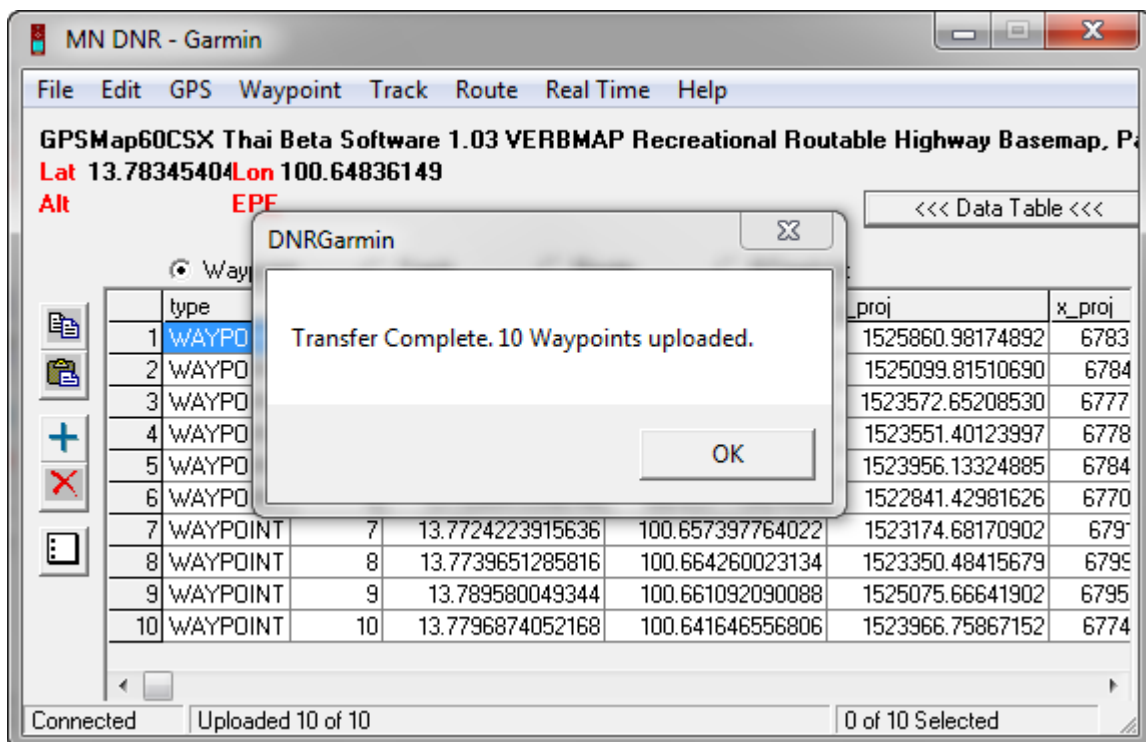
MN DNR - Garmin

File Edit GPS Waypoint Track Route Real Time Help

GPSMap60CSX Thai Beta Software 1.03 VERBMAP Recreational Routable Highway Basemap, Pa
Lat 13.78345404 Lon 100.64836149
Alt EPE

<<< Data Table <<<

Wayp

DNRGarmin

Transfer Complete. 10 Waypoints uploaded.

OK

| | type | | | | _proj | x_proj |
|---|---|---|---|---|---|---|
| 1 | WAYPO | | | | 1525860.98174892 | 6783 |
| 2 | WAYPO | | | | 1525099.81510690 | 6784 |
| 3 | WAYPO | | | | 1523572.65208530 | 6777 |
| 4 | WAYPO | | | | 1523551.40123997 | 6778 |
| 5 | WAYPO | | | | 1523956.13324885 | 6784 |
| 6 | WAYPO | | | | 1522841.42981626 | 6770 |
| 7 | WAYPOINT | 7 | 13.7724223915636 | 100.657397764022 | 1523174.68170902 | 6791 |
| 8 | WAYPOINT | 8 | 13.7739651285816 | 100.664260023134 | 1523350.48415679 | 6799 |
| 9 | WAYPOINT | 9 | 13.789580049344 | 100.661092090088 | 1525075.66641902 | 6795 |
| 10 | WAYPOINT | 10 | 13.7796874052168 | 100.641646556806 | 1523966.75867152 | 6774 |

Connected | Uploaded 10 of 10 | 0 of 10 Selected